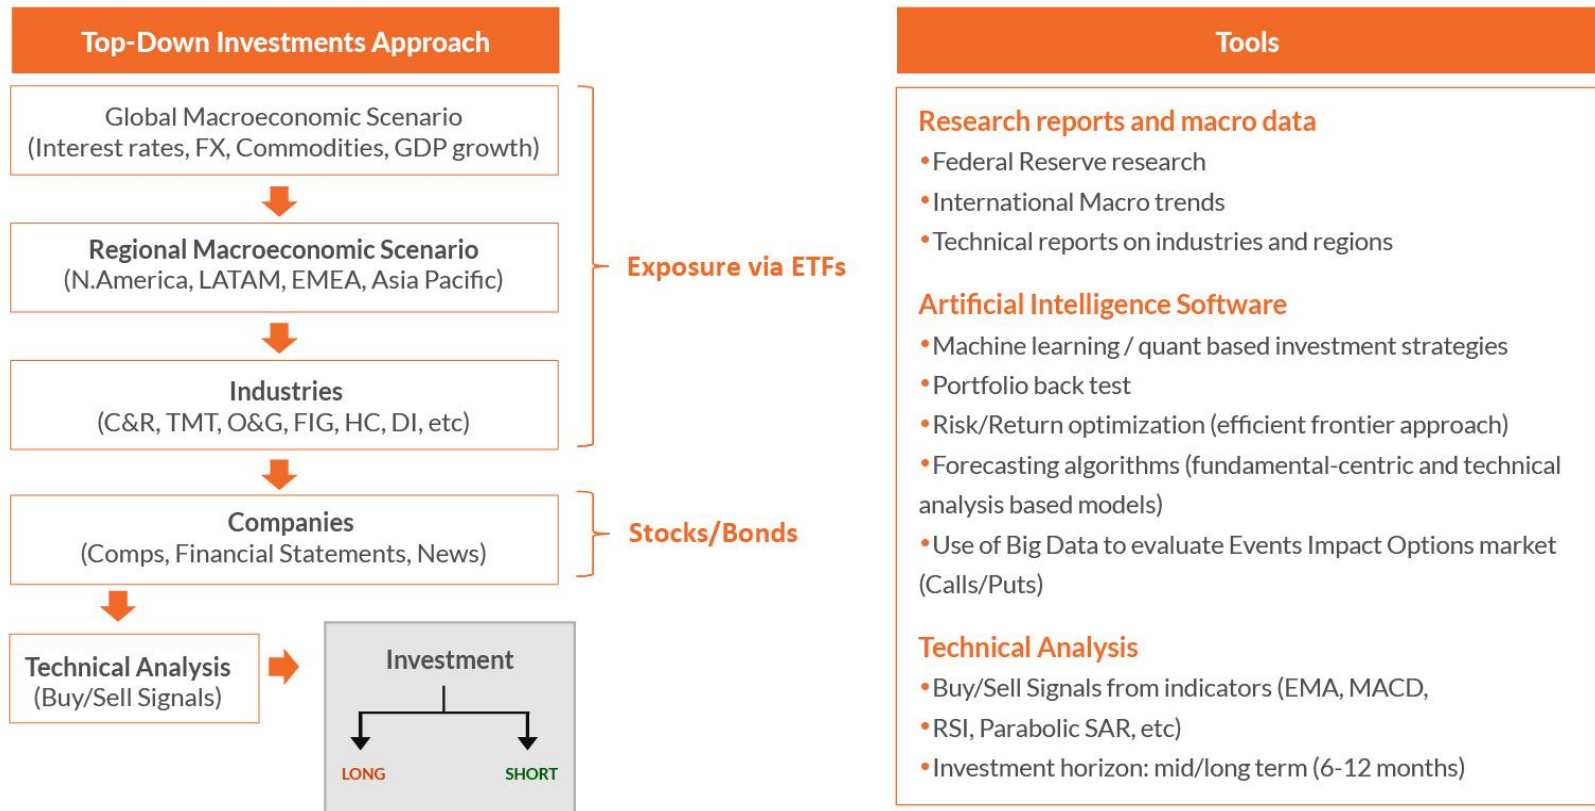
Top-Down Investments Approach

Global Macroeconomic Scenario
(Interest rates, FX, Commodities, GDP growth)

Regional Macroeconomic Scenario
(N.America, LATAM, EMEA, Asia Pacific)

Industries
(C&R, TMT, O&G, FIG, HC, DI, etc)

Exposure via ETFs

Companies
(Comps, Financial Statements, News)

Stocks/Bonds

Technical Analysis
(Buy/Sell Signals)

Investment

LONG

SHORT

Tools

Research reports and macro data
•Federal Reserve research
•International Macro trends
•Technical reports on industries and regions

Artificial Intelligence Software
•Machine learning / quant based investment strategies
•Portfolio back test
•Risk/Return optimization (efficient frontier approach)
•Forecasting algorithms (fundamental-centric and technical analysis based models)
•Use of Big Data to evaluate Events Impact Options market (Calls/Puts)

Technical Analysis
•Buy/Sell Signals from indicators (EMA, MACD,
•RSI, Parabolic SAR, etc)
•Investment horizon: mid/long term (6-12 months)